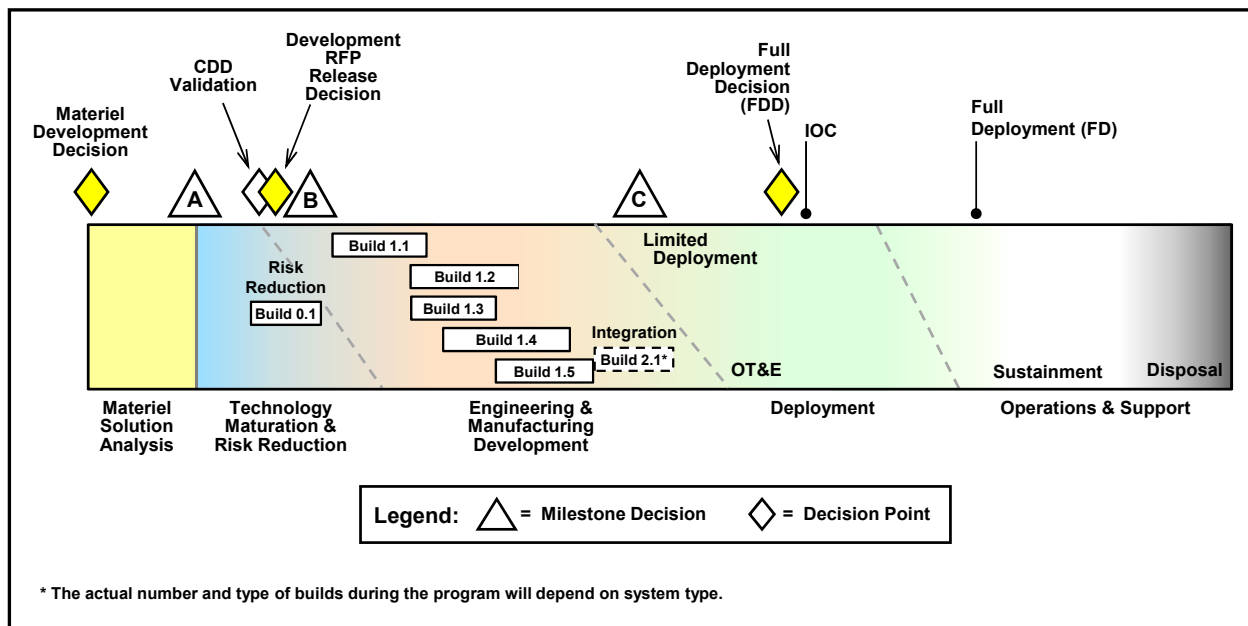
Materiel Development Decision

CDD Validation

Development RFP Release Decision

Full Deployment Decision (FDD)

IOC

Full Deployment (FD)

A

B

C

Build 1.1

Risk Reduction

Build 1.2

Build 1.3

Build 0.1

Build 1.4

Integration

Build 2.1*

Build 1.5

Limited Deployment

OT&E

Sustainment

Disposal

Materiel Solution Analysis

Technology Maturation & Risk Reduction

Engineering & Manufacturing Development

Deployment

Operations & Support

Legend: = Milestone Decision = Decision Point

* The actual number and type of builds during the program will depend on system type.